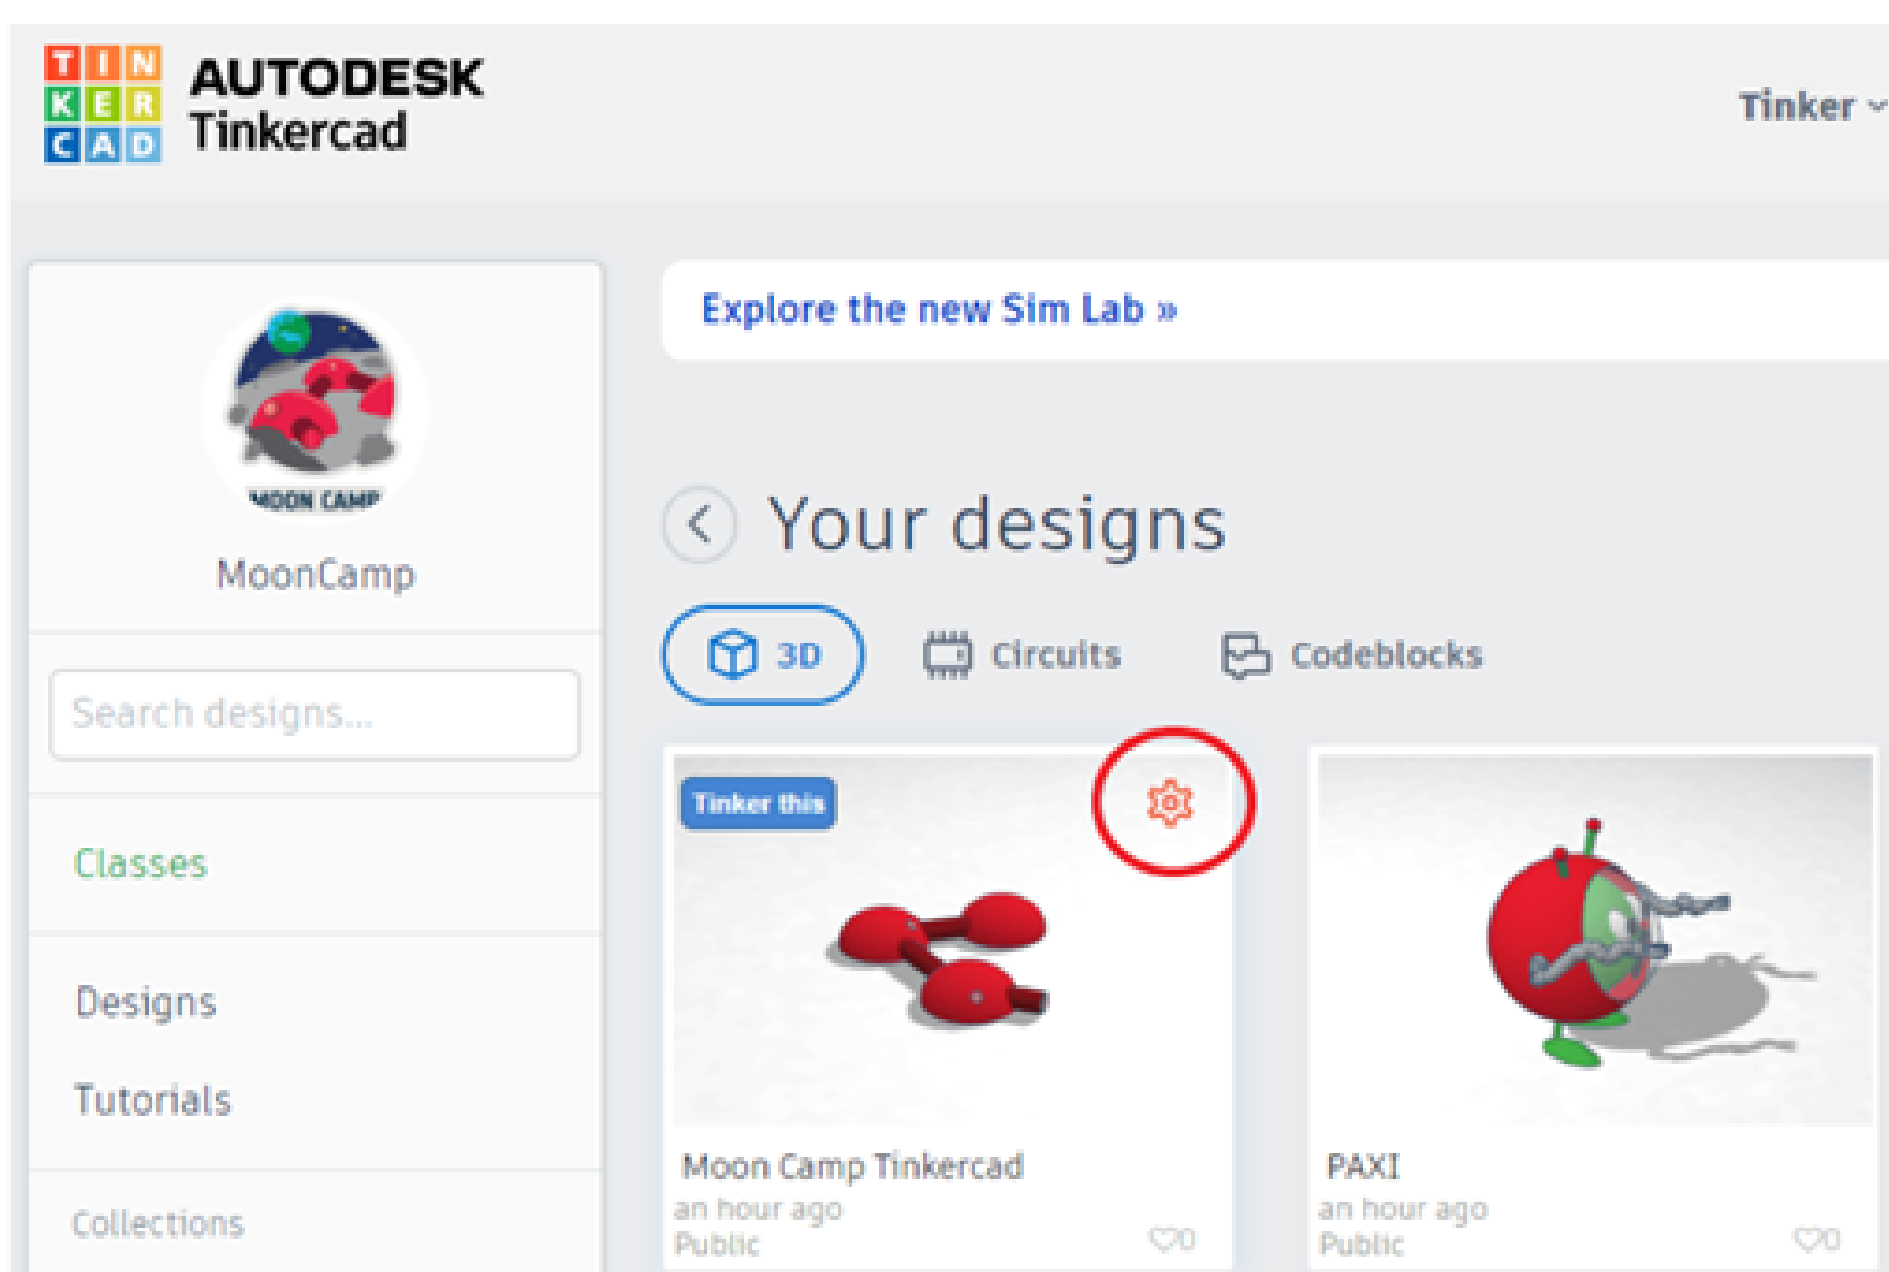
TIN KER CAD AUTODESK Tinkercad

Tinker

MOON CAMP

MoonCamp

Search designs...

Classes

Designs

Tutorials

Collections

Explore the new Sim Lab »

Your designs

3D

Circuits

Codeblocks

Tinker this

Moon Camp Tinkercad
an hour ago
Public
0

PAXI
an hour ago
Public
0